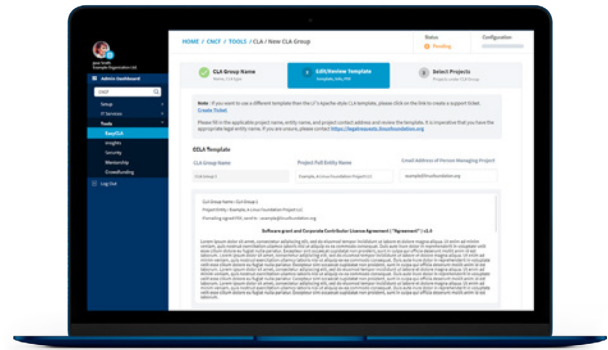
HOME / CNCF / TOOLS / CLA / New CLA Group

Status
Pending

Configuration

Jane Smith
Example Organization Ltd

Admin Dashboard

CNCF

Setup

IT Services

Tools

EasyCLA

Insights

Security

Mentorship

Crowdfunding

Log Out

CLA Group Name
Name, CLA type

Edit/Review Template
Template, Edit, PDF

Select Projects
Projects under CLA Group

Note : If you want to use a different template than the LF's Apache style CLA template, please click on the link to create a support ticket. Create Ticket

Please fill in the applicable project name, entity name, and project contact address and review the template. It is imperative that you have the appropriate legal entity name. If you are unsure, please contact https://legalrequests.linuxfoundation.org

CCLA Template

CLA Group Name

Project Full Entity Name

Email Address of Person Managing Project

CLA Group 1

Example, A Linux Foundation Project LLC

example@linuxfoundation.org

CLA Group Name : CLA Group 1
Project Entity : Example, A Linux Foundation Project LLC
Forwarding signed PDF, send to : example@linuxfoundation.org

Software grant and Corporate Contributor License Agreement ("Agreement") v2.4

Lorem ipsum dolor sit amet, consectetur adipiscing elit, sed do eiusmod tempor incididunt ut labore et dolore magna aliqua. Ut enim ad minim veniam, quis nostrud exercitation ullamco laboris nisi ut aliquip ex ea commodo consequat. Duis aute irure dolor in reprehenderit in voluptate velit esse cillum dolore eu fugiat nulla pariatur. Excepteur sint occaecat cupidatat non proident, sunt in culpa qui officia deserunt mollit anim id est laborum. Lorem ipsum dolor sit amet, consectetur adipiscing elit, sed do eiusmod tempor incididunt ut labore et dolore magna aliqua. Ut enim ad minim veniam, quis nostrud exercitation ullamco laboris nisi ut aliquip ex ea commodo consequat. Duis aute irure dolor in reprehenderit in voluptate velit esse cillum dolore eu fugiat nulla pariatur. Excepteur sint occaecat cupidatat non proident, sunt in culpa qui officia deserunt mollit anim id est laborum. Lorem ipsum dolor sit amet, consectetur adipiscing elit, sed do eiusmod tempor incididunt ut labore et dolore magna aliqua. Ut enim ad minim veniam, quis nostrud exercitation ullamco laboris nisi ut aliquip ex ea commodo consequat. Duis aute irure dolor in reprehenderit in voluptate velit esse cillum dolore eu fugiat nulla pariatur. Excepteur sint occaecat cupidatat non proident, sunt in culpa qui officia deserunt mollit anim id est laborum.